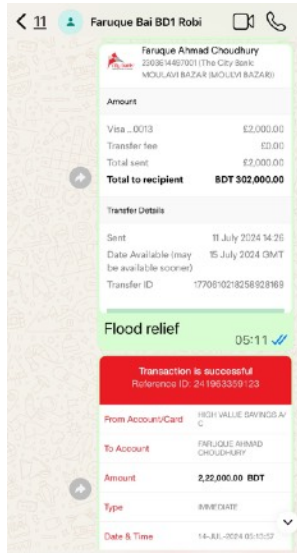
< 11 Faruque Bai BD1 Robi

Faruque Ahmad Choudhury
2303614497001 (The City Bank: MOULAVI BAZAR (MOULVI BAZAR))

Amount

| | |
|---|---|
| Visa ...0013 | £2,000.00 |
| Transfer fee | £0.00 |
| Total sent | £2,000.00 |
| Total to recipient | BDT 302,000.00 |

Transfer Details

| | |
|---|---|
| Sent | 11 July 2024 14:26 |
| Date Available (may be available sooner) | 15 July 2024 GMT |
| Transfer ID | 1770810218258928169 |

Flood relief
05:11

Transaction is successful
Reference ID: 241963359123

| | |
|---|---|
| From Account/Card | HIGH VALUE SAVINGS A/C |
| To Account | FARUQUE AHMAD CHOUDHURY |
| Amount | 2,22,000.00 BDT |
| Type | IMMEDIATE |
| Date & Time | 14-JUL-2024 05:10:57 |